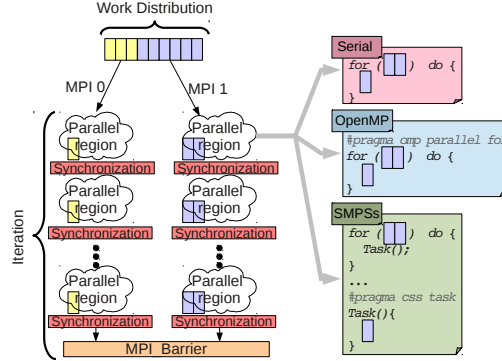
Work Distribution

MPI 0

MPI 1

Iteration

Parallel region

Synchronization

Parallel region

Synchronization

Parallel region

Synchronization

Parallel region

Synchronization

Parallel region

Synchronization

Parallel region

Synchronization

MPI Barrier

Serial

for ( ) do {

}

OpenMP

#pragma omp parallel for

for ( ) do {

}

SMPSs

for ( ) do {

Task();

}

...

#pragma css task

Task(){

}